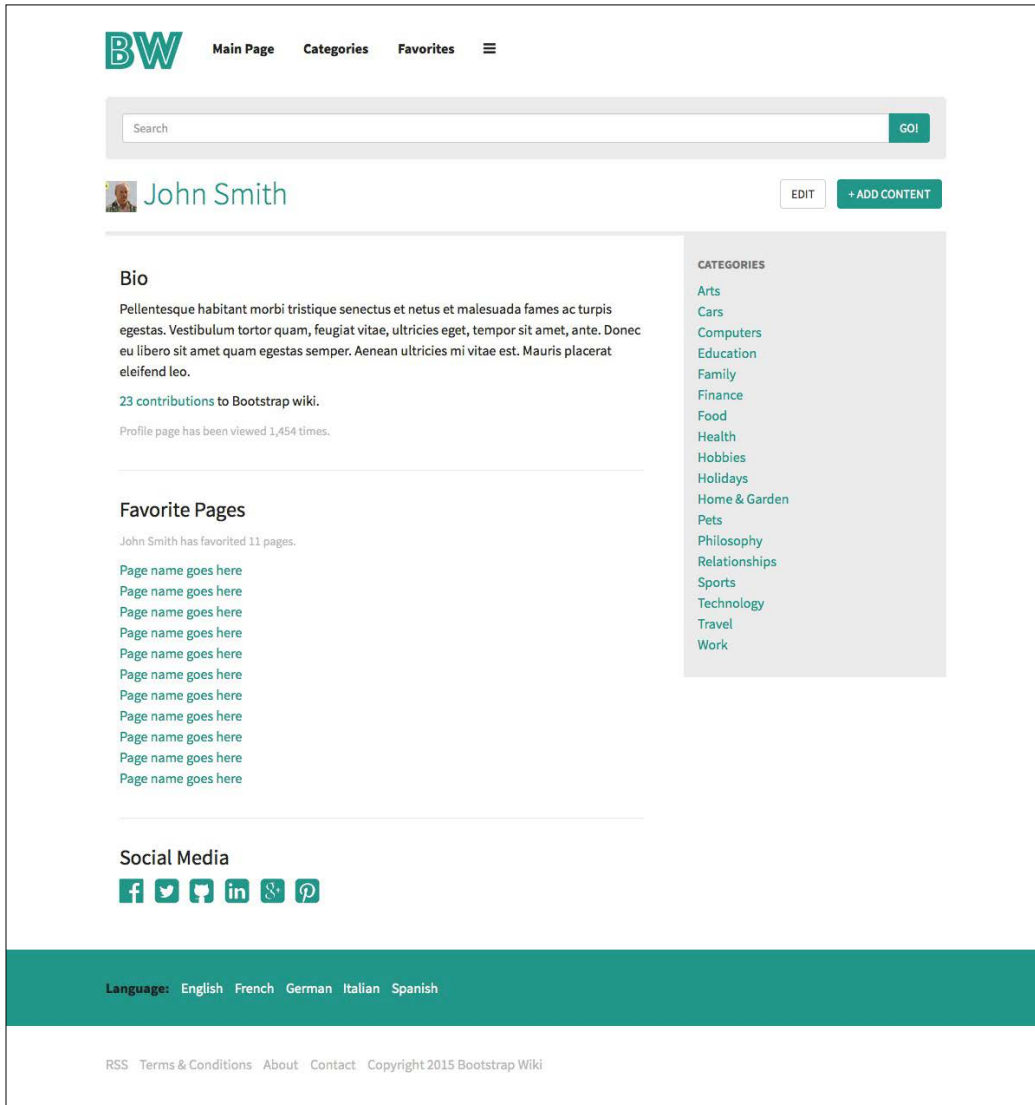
BW Main Page Categories Favorites ≡

Search GO!

John Smith

EDIT + ADD CONTENT

Bio

Pellentesque habitant morbi tristique senectus et netus et malesuada fames ac turpis egestas. Vestibulum tortor quam, feugiat vitae, ultricies eget, tempor sit amet, ante. Donec eu libero sit amet quam egestas semper. Aenean ultricies mi vitae est. Mauris placerat eleifend leo.

23 contributions to Bootstrap wiki.

Profile page has been viewed 1,454 times.

Favorite Pages

John Smith has favorited 11 pages.

Page name goes here
Page name goes here
Page name goes here
Page name goes here
Page name goes here
Page name goes here
Page name goes here
Page name goes here
Page name goes here
Page name goes here
Page name goes here

Social Media

CATEGORIES

Arts
Cars
Computers
Education
Family
Finance
Food
Health
Hobbies
Holidays
Home & Garden
Pets
Philosophy
Relationships
Sports
Technology
Travel
Work

Language: English French German Italian Spanish

RSS Terms & Conditions About Contact Copyright 2015 Bootstrap Wiki